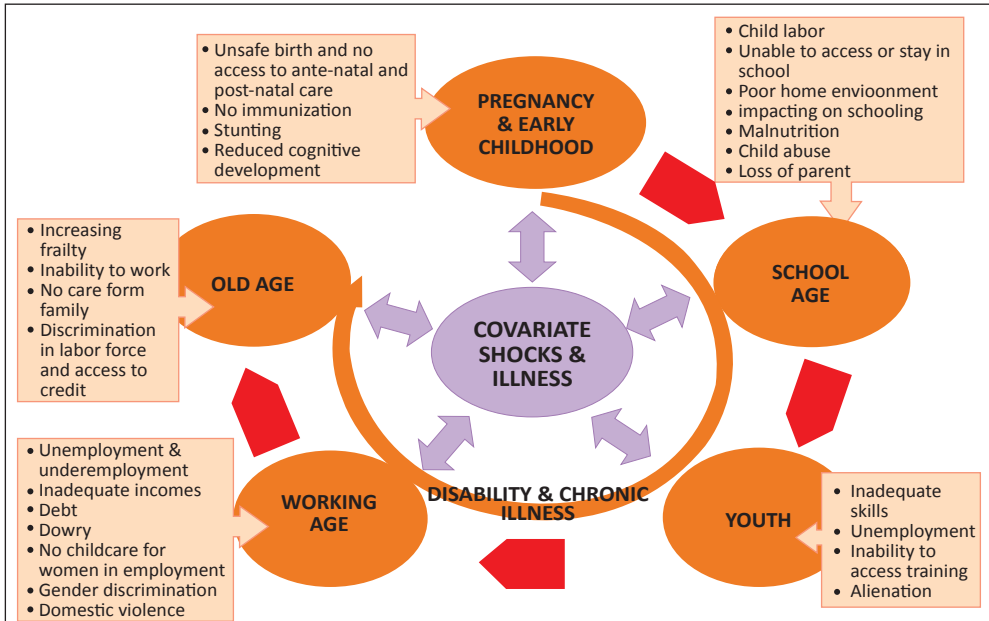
• Unsafe birth and no access to ante-natal and post-natal care
• No immunization
• Stunting
• Reduced cognitive development

PREGNANCY & EARLY CHILDHOOD

• Child labor
• Unable to access or stay in school
• Poor home envioonment
• impacting on schooling
• Malnutrition
• Child abuse
• Loss of parent

• Increasing frailty
• Inability to work
• No care form family
• Discrimination in labor force and access to credit

OLD AGE

SCHOOL AGE

COVARIATE SHOCKS & ILLNESS

• Unemployment & underemployment
• Inadequate incomes
• Debt
• Dowry
• No childcare for women in employment
• Gender discrimination
• Domestic violence

WORKING AGE

DISABILITY & CHRONIC ILLNESS

YOUTH

• Inadequate skills
• Unemployment
• Inability to access training
• Alienation